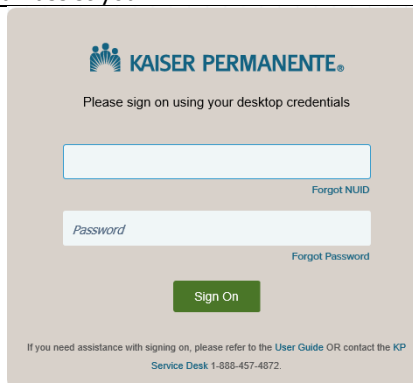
KAISER PERMANENTE®

Please sign on using your desktop credentials

Forgot NUID

Password

Forgot Password

Sign On

If you need assistance with signing on, please refer to the User Guide OR contact the KP Service Desk 1-888-457-4872.